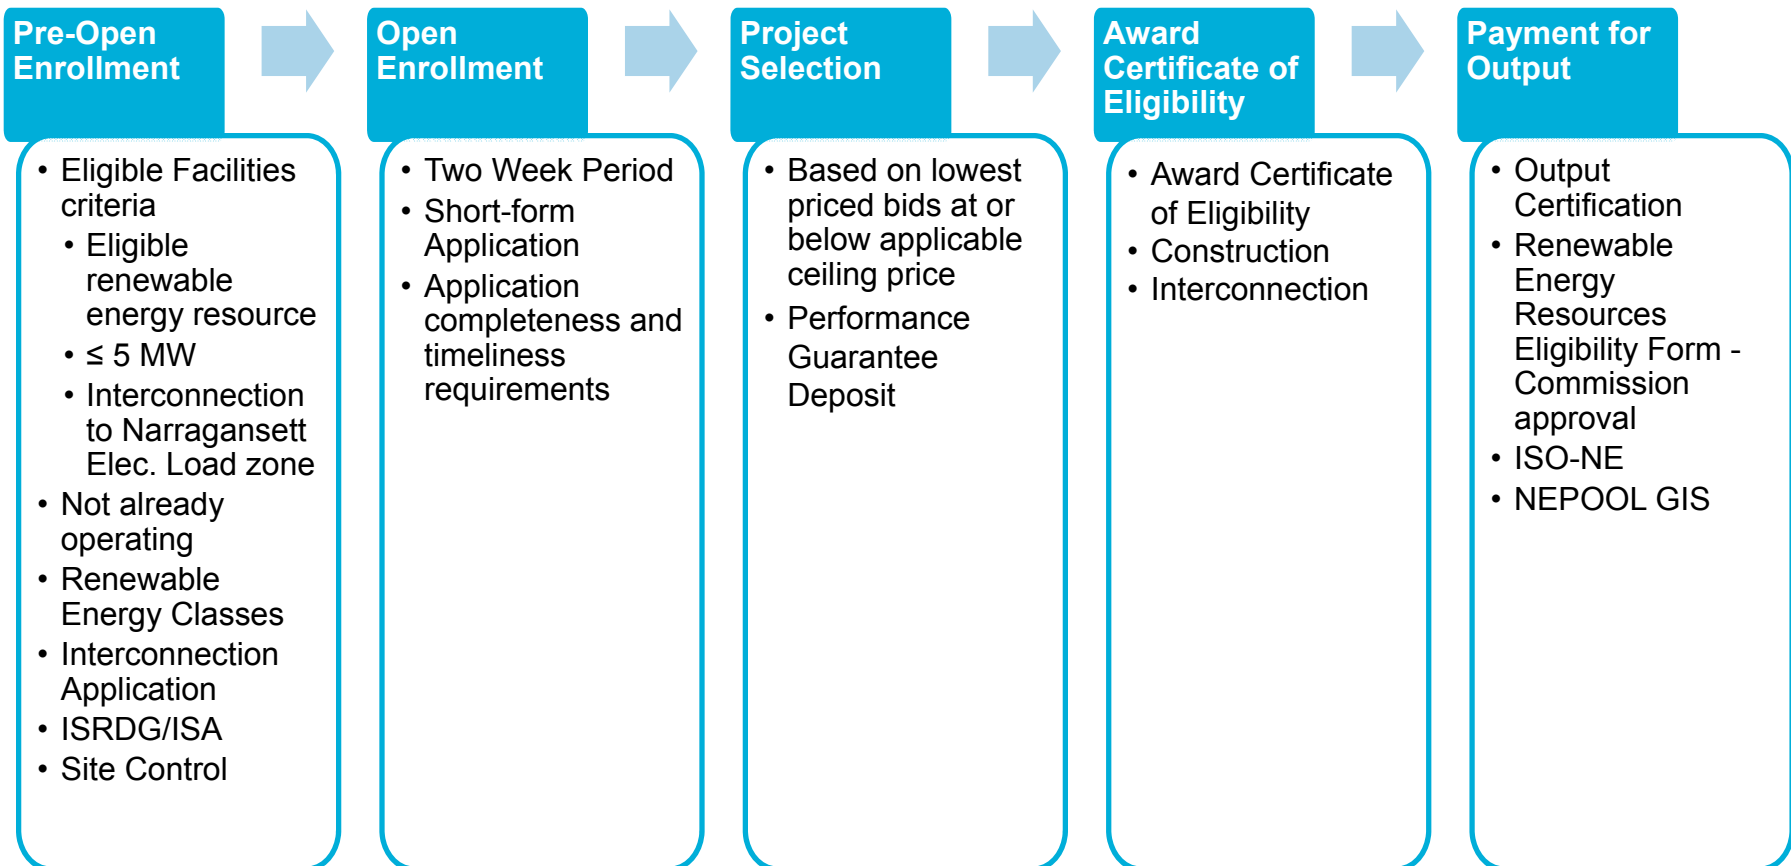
Pre-Open Enrollment

- Eligible Facilities criteria
  - Eligible renewable energy resource
  - ≤ 5 MW
  - Interconnection to Narragansett Elec. Load zone
- Not already operating
- Renewable Energy Classes
- Interconnection Application
- ISRDG/ISA
- Site Control

Open Enrollment

- Two Week Period
- Short-form Application
- Application completeness and timeliness requirements

Project Selection

- Based on lowest priced bids at or below applicable ceiling price
- Performance Guarantee Deposit

Award Certificate of Eligibility

- Award Certificate of Eligibility
- Construction
- Interconnection

Payment for Output

- Output Certification
- Renewable Energy Resources Eligibility Form - Commission approval
- ISO-NE
- NEPOOL GIS